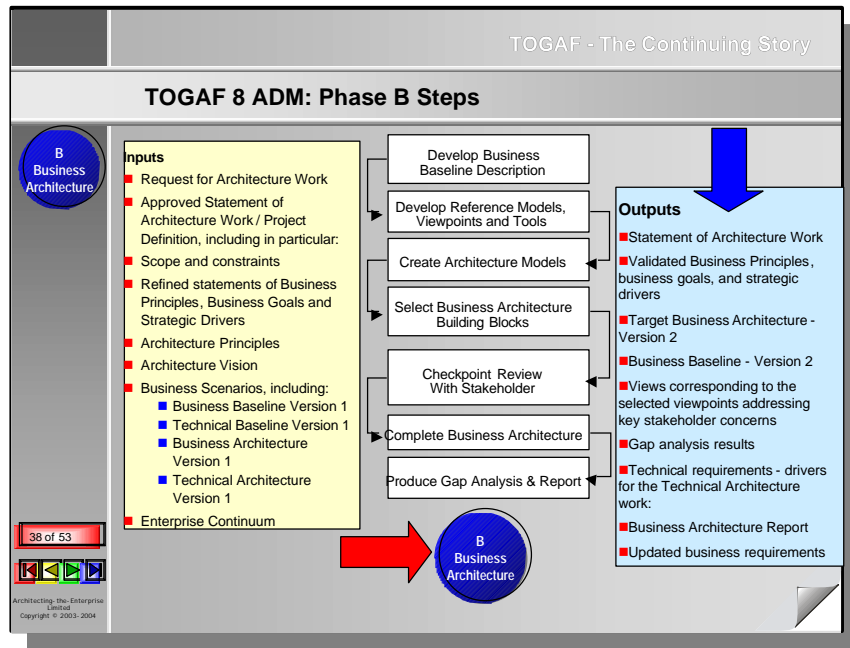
TOGAF - The Continuing Story

TOGAF 8 ADM: Phase B Steps

B
Business
Architecture

Inputs
- Request for Architecture Work
- Approved Statement of Architecture Work / Project Definition, including in particular:
- Scope and constraints
- Refined statements of Business Principles, Business Goals and Strategic Drivers
- Architecture Principles
- Architecture Vision
- Business Scenarios, including:
  - Business Baseline Version 1
  - Technical Baseline Version 1
  - Business Architecture Version 1
  - Technical Architecture Version 1
- Enterprise Continuum

Develop Business Baseline Description

Develop Reference Models, Viewpoints and Tools

Create Architecture Models

Select Business Architecture Building Blocks

Checkpoint Review With Stakeholder

Complete Business Architecture

Produce Gap Analysis & Report

Outputs
- Statement of Architecture Work
- Validated Business Principles, business goals, and strategic drivers
- Target Business Architecture - Version 2
- Business Baseline - Version 2
- Views corresponding to the selected viewpoints addressing key stakeholder concerns
- Gap analysis results
- Technical requirements - drivers for the Technical Architecture work:
- Business Architecture Report
- Updated business requirements

38 of 53

B
Business
Architecture

Architecting-the-Enterprise Limited
Copyright © 2003-2004